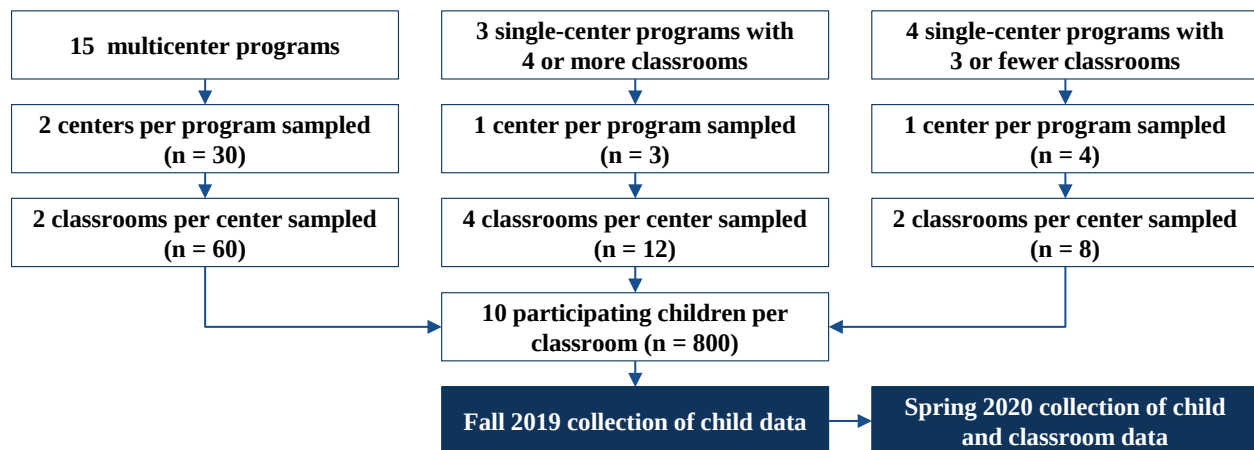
15 multicenter programs

2 centers per program sampled (n = 30)

2 classrooms per center sampled (n = 60)

3 single-center programs with 4 or more classrooms

1 center per program sampled (n = 3)

4 classrooms per center sampled (n = 12)

4 single-center programs with 3 or fewer classrooms

1 center per program sampled (n = 4)

2 classrooms per center sampled (n = 8)

10 participating children per classroom (n = 800)

Fall 2019 collection of child data

Spring 2020 collection of child and classroom data